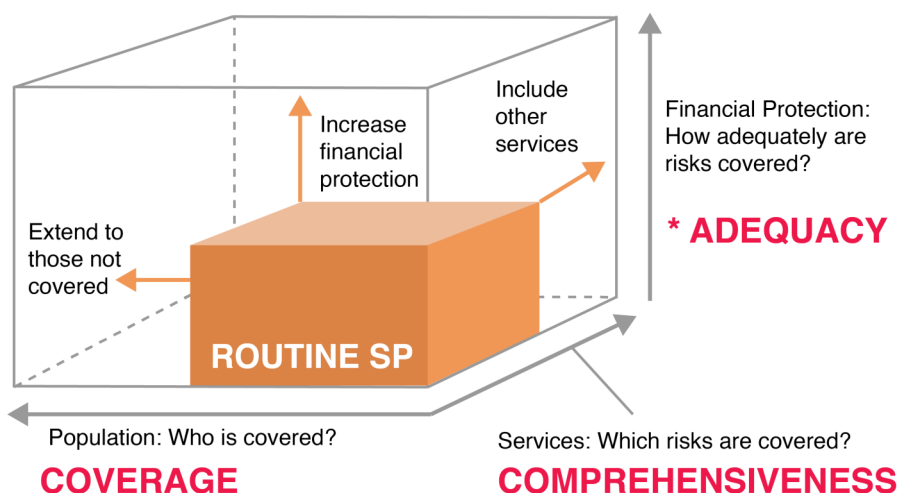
Include other services

Increase financial protection

Financial Protection: How adequately are risks covered?

* ADEQUACY

Extend to those not covered

ROUTINE SP

Population: Who is covered?

COVERAGE

Services: Which risks are covered?

COMPREHENSIVENESS